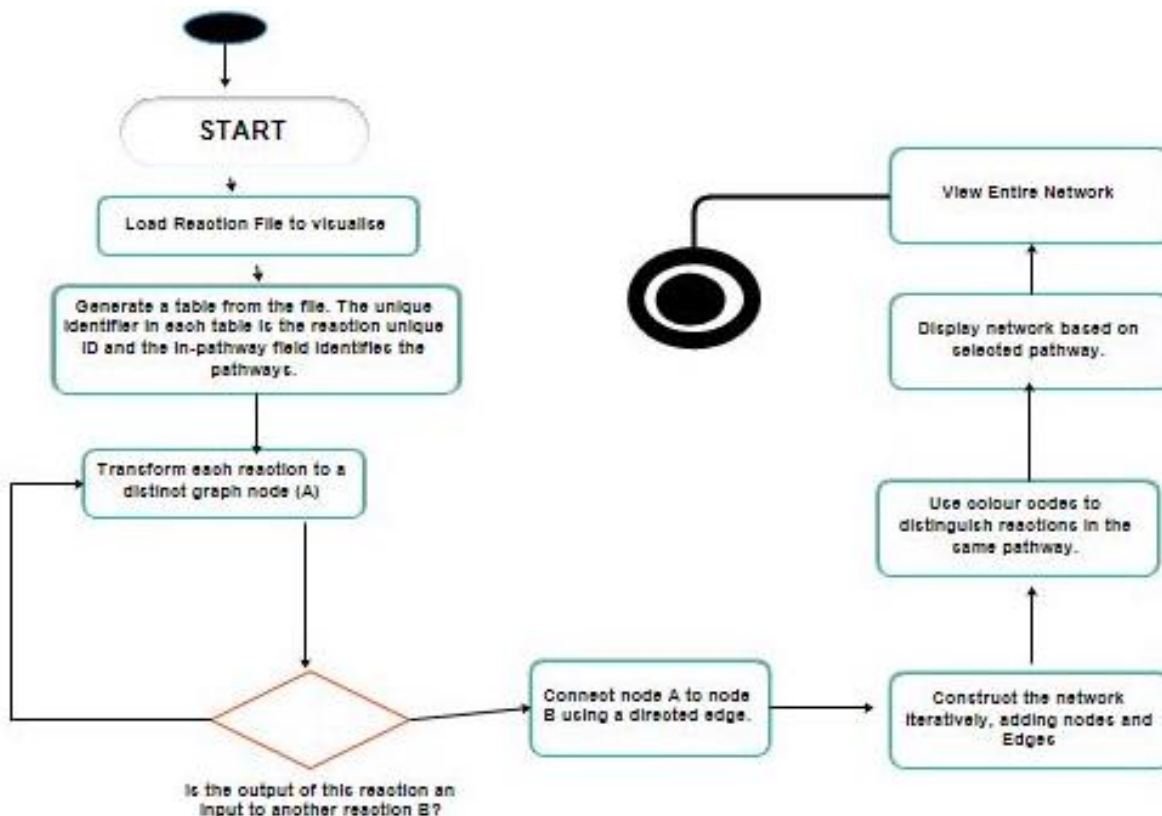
START

Load Reaction File to visualise

Generate a table from the file. The unique identifier in each table is the reaction unique ID and the in-pathway field identifies the pathways.

Transform each reaction to a distinct graph node (A)

Is the output of this reaction an input to another reaction B?

Connect node A to node B using a directed edge.

Construct the network iteratively, adding nodes and Edges

Use colour codes to distinguish reactions in the same pathway.

Display network based on selected pathway.

View Entire Network